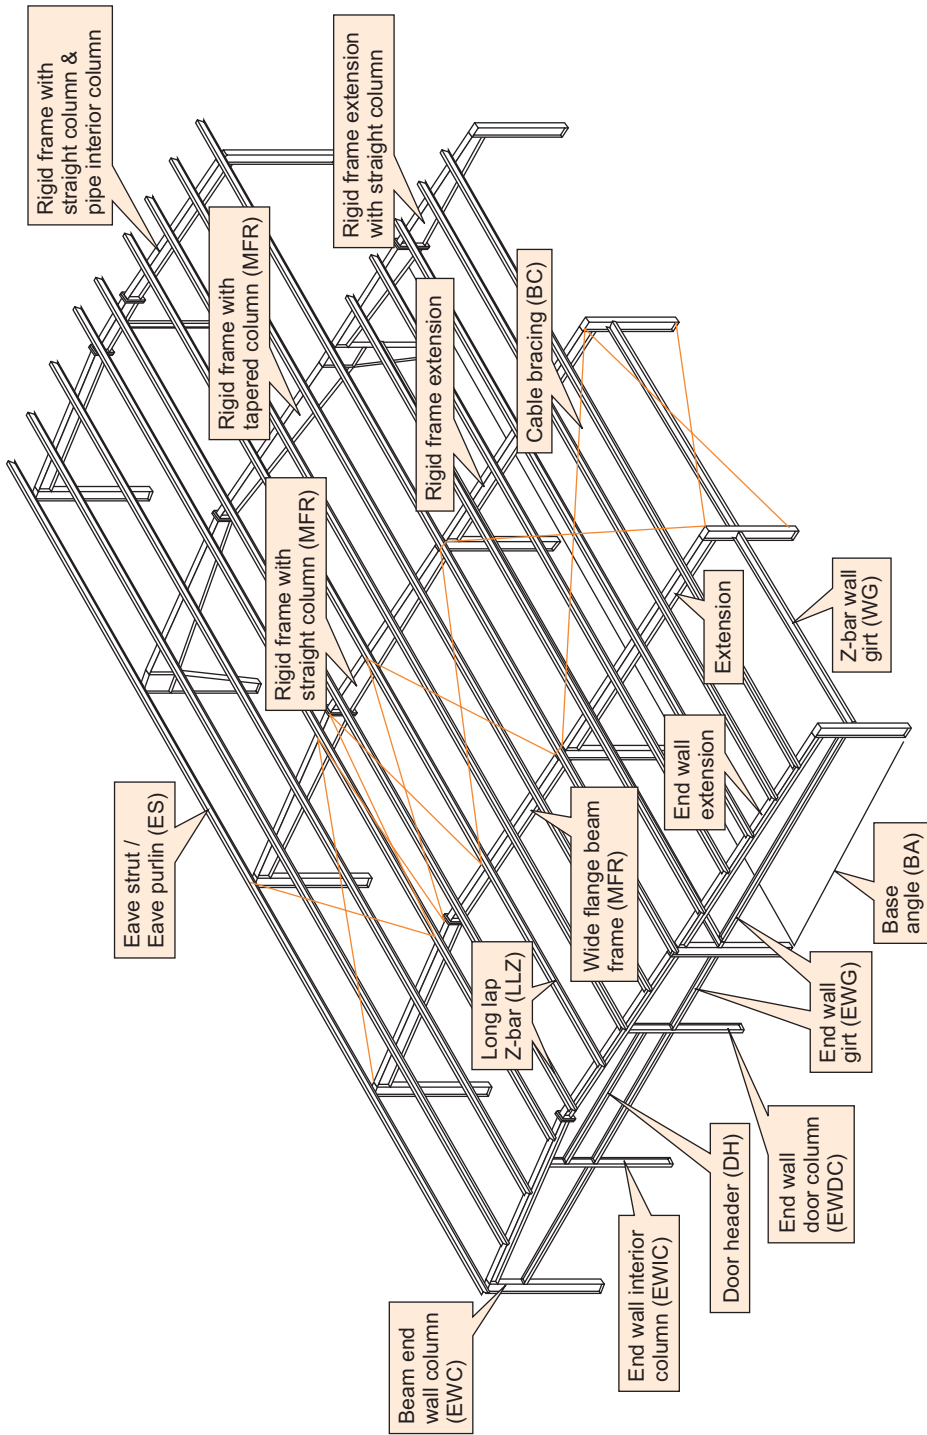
Rigid frame with straight column & pipe interior column

Rigid frame extension with straight column

Rigid frame with tapered column (MFR)

Rigid frame extension

Cable bracing (BC)

Rigid frame with straight column (MFR)

Extension

Z-bar wall girt (WG)

End wall extension

Eave strut / Eave purlin (ES)

Wide flange beam frame (MFR)

Base angle (BA)

Long lap Z-bar (LLZ)

End wall girt (EWG)

End wall door column (EWDC)

Door header (DH)

End wall interior column (EWIC)

Beam end wall column (EWC)